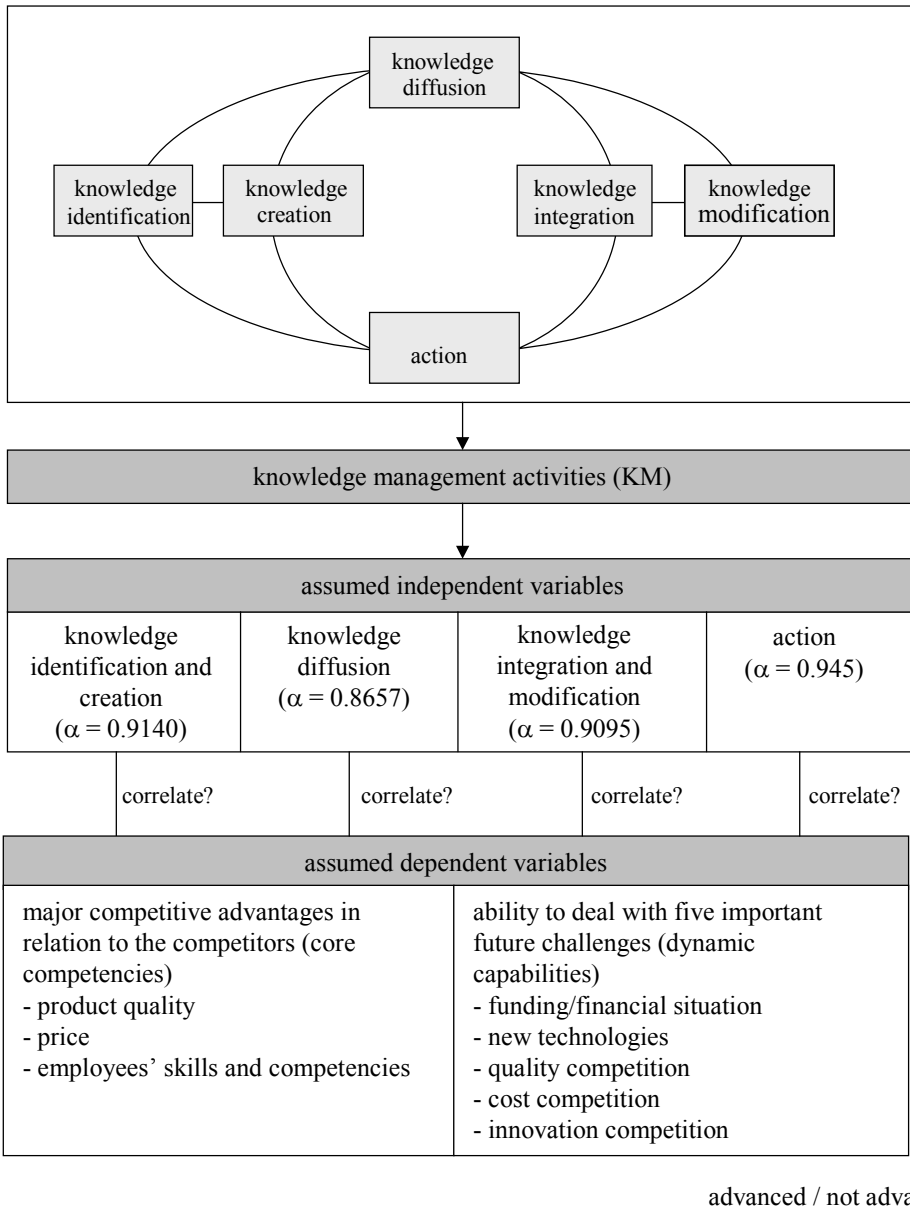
knowledge diffusion

knowledge identification

knowledge creation

knowledge integration

knowledge modification

action

knowledge management activities (KM)

assumed independent variables

| knowledge identification and creation ($\alpha = 0.9140$) | knowledge diffusion ($\alpha = 0.8657$) | knowledge integration and modification ($\alpha = 0.9095$) | action ($\alpha = 0.945$) |
|---|---|---|---|

correlate?

correlate?

correlate?

correlate?

assumed dependent variables

| major competitive advantages in relation to the competitors (core competencies) - product quality - price - employees' skills and competencies | ability to deal with five important future challenges (dynamic capabilities) - funding/financial situation - new technologies - quality competition - cost competition - innovation competition |
|---|---|

advanced / not adva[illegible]